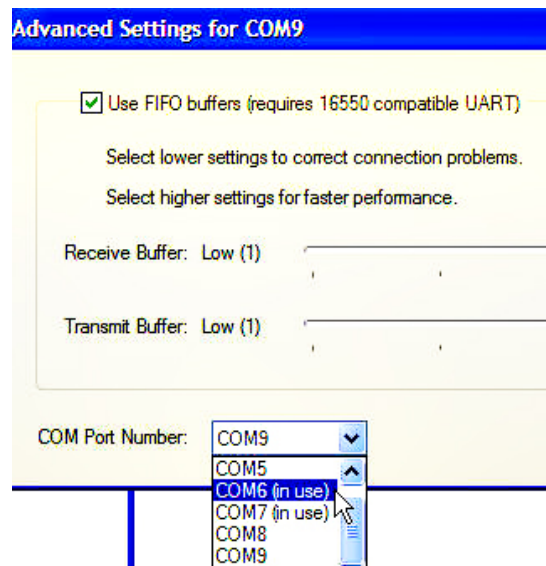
Advanced Settings for COM9

Use FIFO buffers (requires 16550 compatible UART)

Select lower settings to correct connection problems.

Select higher settings for faster performance.

Receive Buffer: Low (1)

Transmit Buffer: Low (1)

COM Port Number: COM9

COM5
COM6 (in use)
COM7 (in use)
COM8
COM9